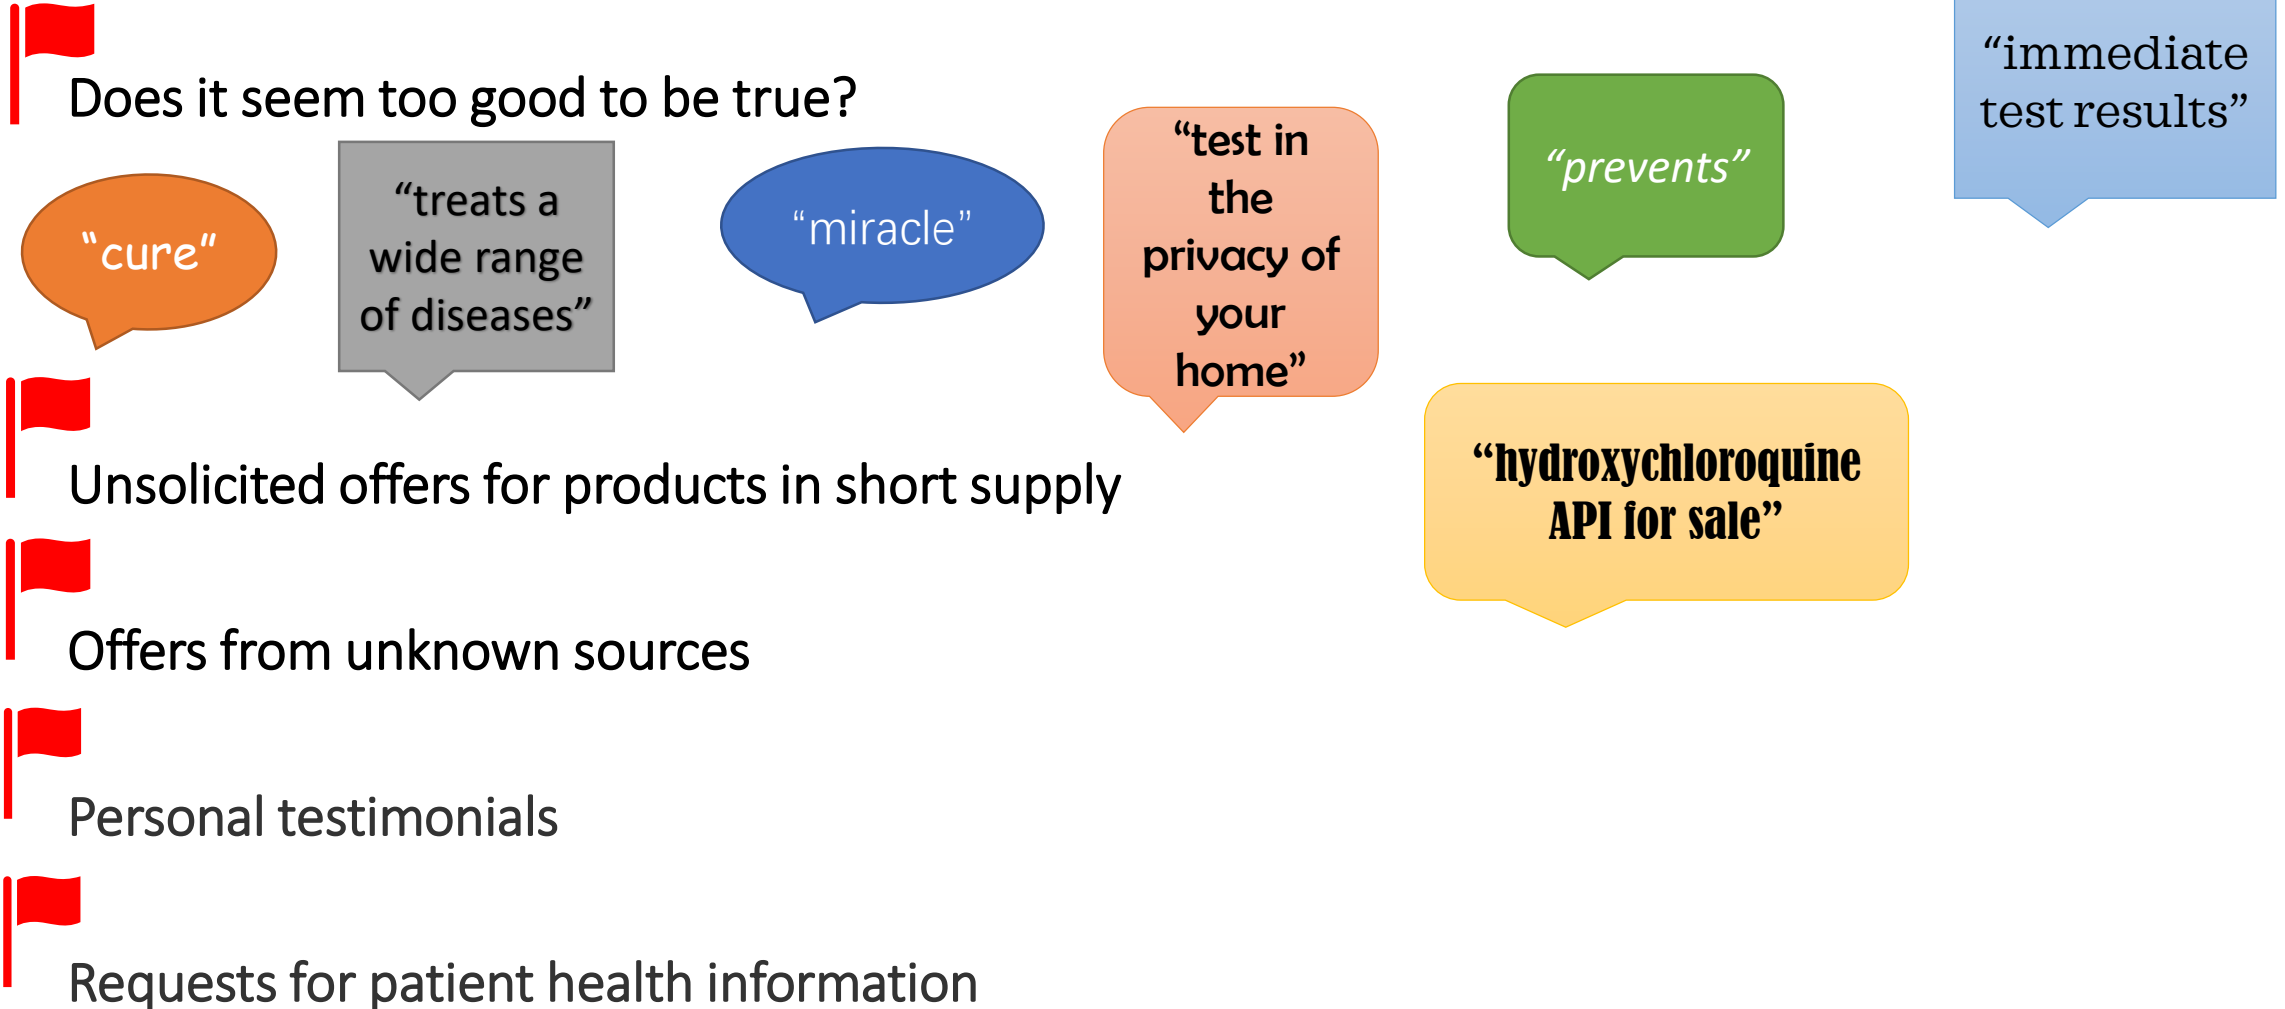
Does it seem too good to be true?

"cure"

"treats a wide range of diseases"

"miracle"

"test in the privacy of your home"

"prevents"

"immediate test results"

Unsolicited offers for products in short supply

"hydroxychloroquine API for sale"

Offers from unknown sources

Personal testimonials

Requests for patient health information